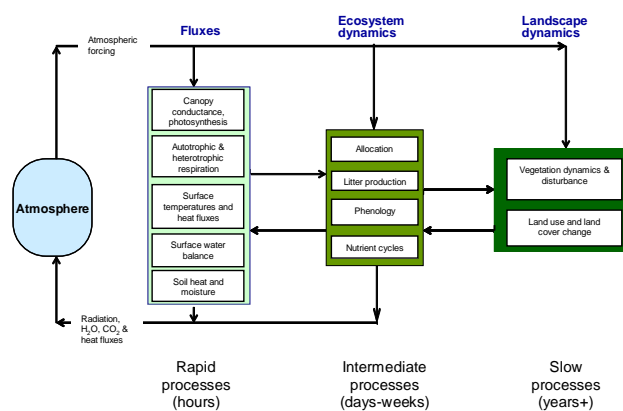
Atmospheric forcing

Fluxes

Ecosystem dynamics

Landscape dynamics

Atmosphere

Canopy conductance, photosynthesis

Autotrophic & heterotrophic respiration

Surface temperatures and heat fluxes

Surface water balance

Soil heat and moisture

Allocation

Litter production

Phenology

Nutrient cycles

Vegetation dynamics & disturbance

Land use and land cover change

Radiation, $H_2O$, $CO_2$ & heat fluxes

Rapid processes (hours)

Intermediate processes (days-weeks)

Slow processes (years+)